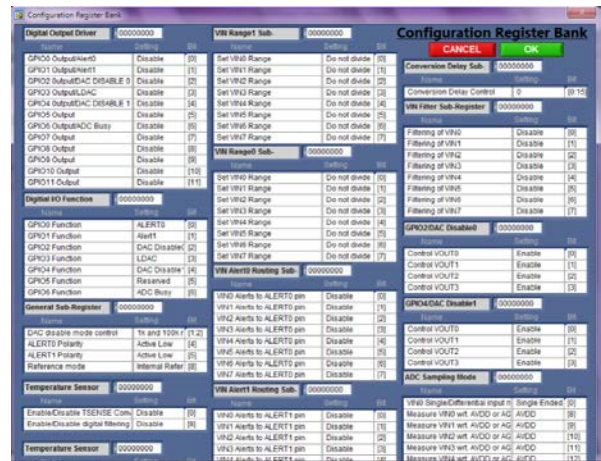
Configuration Register Bank

Configuration Register Bank

CANCEL
OK

Digital Output Driver
00000000

| Name | Setting | Bit |
|---|---|---|
| GPIO0 Output/Alert0 | Disable | [0] |
| GPIO1 Output/Alert1 | Disable | [1] |
| GPIO2 Output/DAC DISABLE 0 | Disable | [2] |
| GPIO3 Output/LDAC | Disable | [3] |
| GPIO4 Output/DAC DISABLE 1 | Disable | [4] |
| GPIO5 Output | Disable | [5] |
| GPIO6 Output/ADC Busy | Disable | [6] |
| GPIO7 Output | Disable | [7] |
| GPIO8 Output | Disable | [8] |
| GPIO9 Output | Disable | [9] |
| GPIO10 Output | Disable | [10] |
| GPIO11 Output | Disable | [11] |

Digital I/O Function
00000000

| Name | Setting | Bit |
|---|---|---|
| GPIO0 Function | ALERT0 | [0] |
| GPIO1 Function | Alert1 | [1] |
| GPIO2 Function | DAC Disable | [2] |
| GPIO3 Function | LDAC | [3] |
| GPIO4 Function | DAC Disable | [4] |
| GPIO5 Function | Reserved | [5] |
| GPIO6 Function | ADC Busy | [6] |

General Sub-Register
00000000

| Name | Setting | Bit |
|---|---|---|
| DAC disable mode control | 1k and 100k r | [1:2] |
| ALERT0 Polarity | Active Low | [4] |
| ALERT1 Polarity | Active Low | [5] |
| Reference mode | Internal Refer | [8] |

Temperature Sensor
00000000

| Name | Setting | Bit |
|---|---|---|
| Enable/Disable TSENSE Conv | Disable | [0] |
| Enable/Disable digital filtering | Disable | [8] |

Temperature Sensor
00000000

VIN Range1 Sub-
00000000

| Name | Setting | Bit |
|---|---|---|
| Set VIN8 Range | Do not divide | [0] |
| Set VIN1 Range | Do not divide | [1] |
| Set VIN2 Range | Do not divide | [2] |
| Set VIN3 Range | Do not divide | [3] |
| Set VIN4 Range | Do not divide | [4] |
| Set VIN5 Range | Do not divide | [5] |
| Set VIN6 Range | Do not divide | [6] |
| Set VIN7 Range | Do not divide | [7] |

VIN Range0 Sub-
00000000

| Name | Setting | Bit |
|---|---|---|
| Set VIN0 Range | Do not divide | [0] |
| Set VIN1 Range | Do not divide | [1] |
| Set VIN2 Range | Do not divide | [2] |
| Set VIN3 Range | Do not divide | [3] |
| Set VIN4 Range | Do not divide | [4] |
| Set VIN5 Range | Do not divide | [5] |
| Set VIN6 Range | Do not divide | [6] |
| Set VIN7 Range | Do not divide | [7] |

VIN Alert0 Routing Sub-
00000000

| Name | Setting | Bit |
|---|---|---|
| VIN0 Alerts to ALERT0 pin | Disable | [0] |
| VIN1 Alerts to ALERT0 pin | Disable | [1] |
| VIN2 Alerts to ALERT0 pin | Disable | [2] |
| VIN3 Alerts to ALERT0 pin | Disable | [3] |
| VIN4 Alerts to ALERT0 pin | Disable | [4] |
| VIN5 Alerts to ALERT0 pin | Disable | [5] |
| VIN6 Alerts to ALERT0 pin | Disable | [6] |
| VIN7 Alerts to ALERT0 pin | Disable | [7] |

VIN Alert1 Routing Sub-
00000000

| Name | Setting | Bit |
|---|---|---|
| VIN0 Alerts to ALERT1 pin | Disable | [0] |
| VIN1 Alerts to ALERT1 pin | Disable | [1] |
| VIN2 Alerts to ALERT1 pin | Disable | [2] |
| VIN3 Alerts to ALERT1 pin | Disable | [3] |
| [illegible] | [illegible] | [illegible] |

Conversion Delay Sub-
00000000

| Name | Setting | Bit |
|---|---|---|
| Conversion Delay Control | 0 | [0:15] |

VIN Filter Sub-Register
00000000

| Name | Setting | Bit |
|---|---|---|
| Filtering of VIN0 | Disable | [0] |
| Filtering of VIN1 | Disable | [1] |
| Filtering of VIN2 | Disable | [2] |
| Filtering of VIN3 | Disable | [3] |
| Filtering of VIN4 | Disable | [4] |
| Filtering of VIN5 | Disable | [5] |
| Filtering of VIN6 | Disable | [6] |
| Filtering of VIN7 | Disable | [7] |

GPIO2/DAC Disable0
00000000

| Name | Setting | Bit |
|---|---|---|
| Control VOUT0 | Enable | [0] |
| Control VOUT1 | Enable | [1] |
| Control VOUT2 | Enable | [2] |
| Control VOUT3 | Enable | [3] |

GPIO4/DAC Disable1
00000000

| Name | Setting | Bit |
|---|---|---|
| Control VOUT0 | Enable | [0] |
| Control VOUT1 | Enable | [1] |
| Control VOUT2 | Enable | [2] |
| Control VOUT3 | Enable | [3] |

ADC Sampling Mode
00000000

| Name | Setting | Bit |
|---|---|---|
| VIN0 Single/Differential input n | Single Ended | [0] |
| Measure VIN0 wrt. AVDD or AG | AVDD | [8] |
| Measure VIN1 wrt. AVDD or AG | AVDD | [9] |
| Measure VIN2 wrt. AVDD or AG | AVDD | [10] |
| Measure VIN3 wrt. AVDD or AG | AVDD | [11] |
| Measure VIN4 wrt. AVDD or AG | AVDD | [12] |